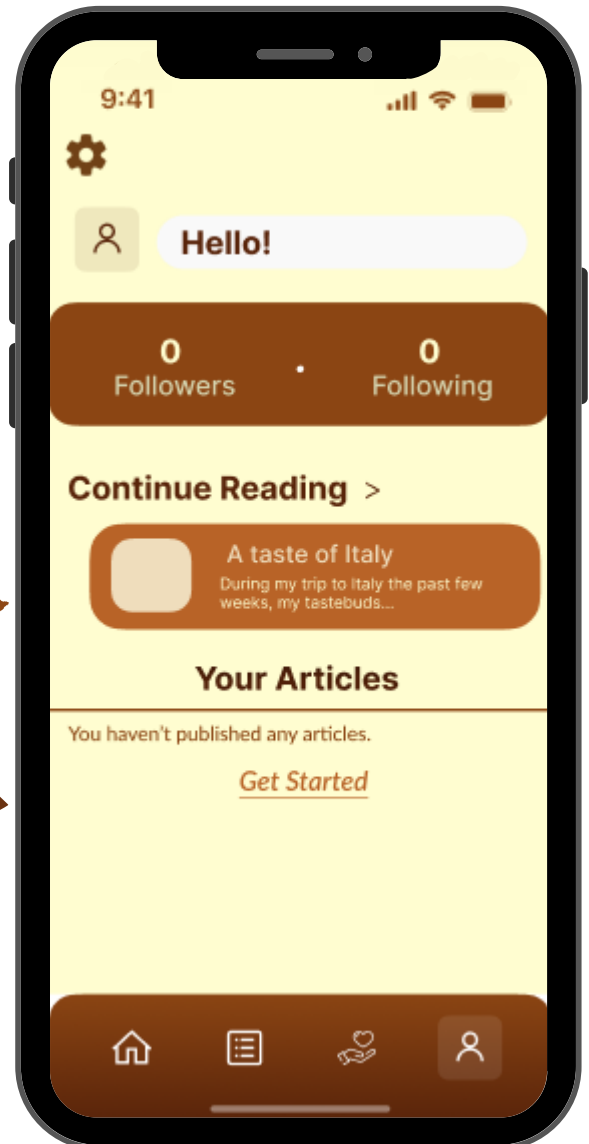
9:41

Hello!

0
Followers

0
Following

Continue Reading >

A taste of Italy
During my trip to Italy the past few weeks, my tastebuds...

Your Articles

You haven't published any articles.

Get Started